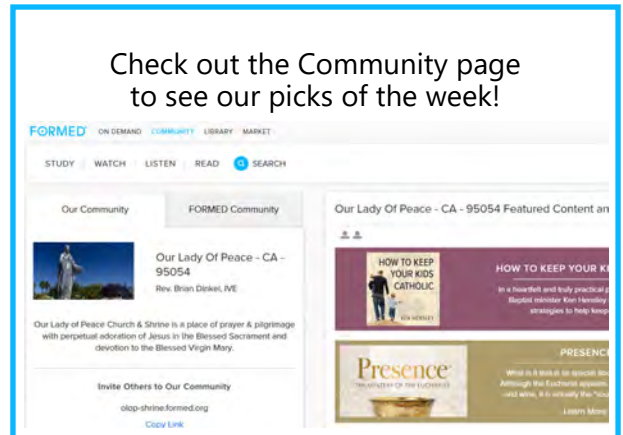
Check out the Community page to see our picks of the week!

FORMED ON DEMAND COMMUNITY LIBRARY MARKET

STUDY | WATCH | LISTEN | READ | SEARCH

Our Community | FORMED Community

Our Lady Of Peace - CA - 95054

Rev. Brian Dinkel, IVE

Our Lady of Peace Church & Shrine is a place of prayer & pilgrimage with perpetual adoration of Jesus in the Blessed Sacrament and devotion to the Blessed Virgin Mary.

Invite Others to Our Community

olop-shrine.formed.org

Copy Link

Our Lady Of Peace - CA - 95054 Featured Content an

HOW TO KEEP YOUR KIDS CATHOLIC

KEN HENSLEY

HOW TO KEEP YOUR KI

In a heartfelt and truly practical p Baptist minister Ken Hensley strategies to help keep

Presence

THE MYSTERY OF THE EUCHARIST

PRESENC

What is it about so special abo Although the Eucharist appears and wine, it is actually the "sou

Learn More